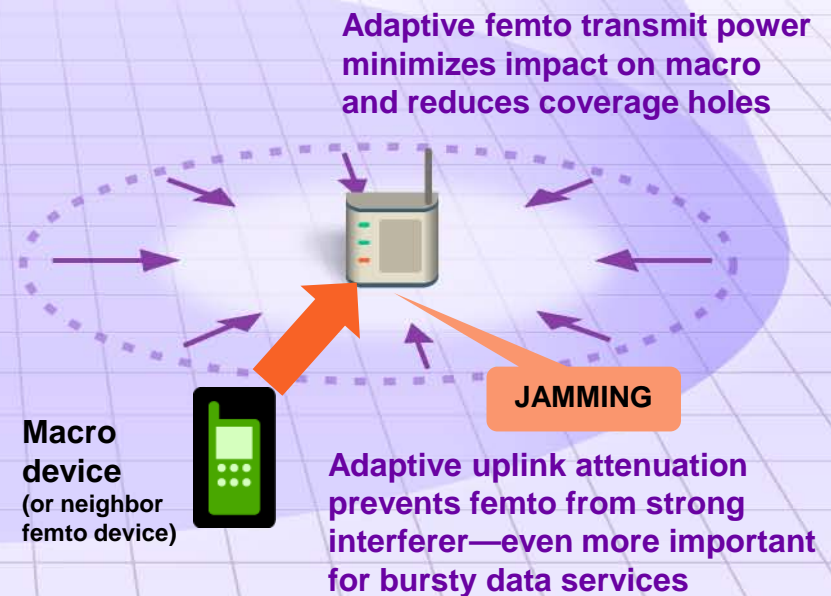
Adaptive femto transmit power minimizes impact on macro and reduces coverage holes

JAMMING

Macro device
(or neighbor femto device)

Adaptive uplink attenuation prevents femto from strong interferer—even more important for bursty data services